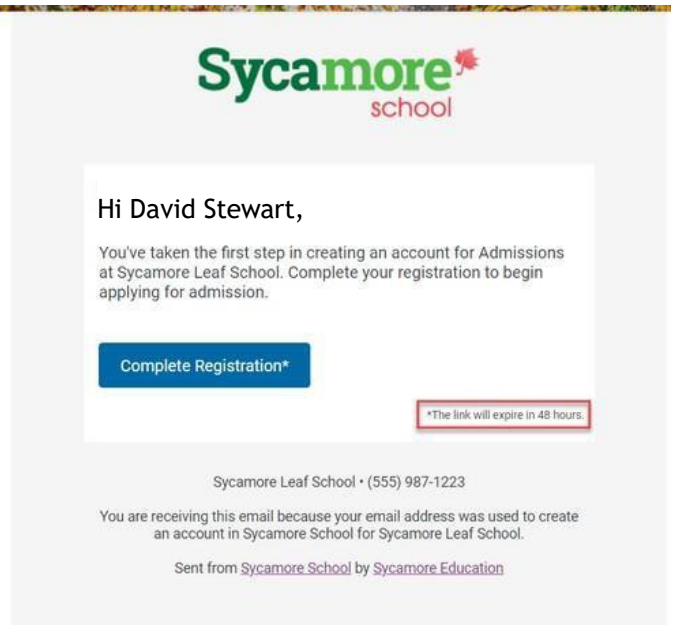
Sycamore school

Hi David Stewart,

You've taken the first step in creating an account for Admissions at Sycamore Leaf School. Complete your registration to begin applying for admission.

Complete Registration*

*The link will expire in 48 hours.

Sycamore Leaf School • (555) 987-1223

You are receiving this email because your email address was used to create an account in Sycamore School for Sycamore Leaf School.

Sent from Sycamore School by Sycamore Education